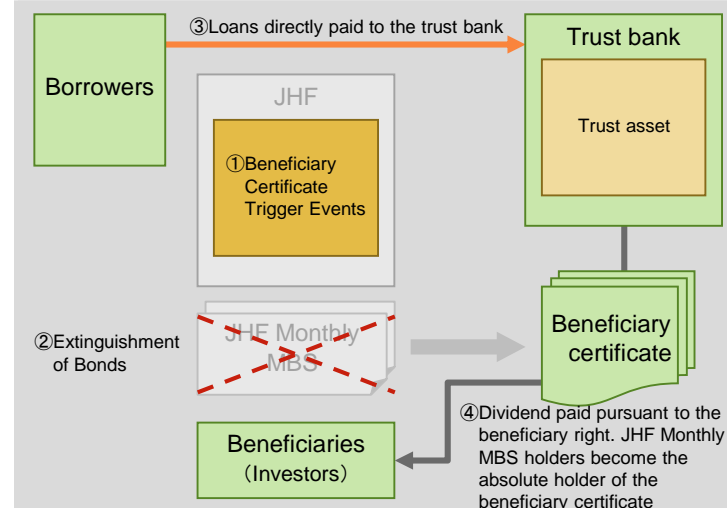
③Loans directly paid to the trust bank

Borrowers

Trust bank

Trust asset

JHF

①Beneficiary Certificate Trigger Events

②Extinguishment of Bonds

JHF Monthly MBS

Beneficiary certificate

④Dividend paid pursuant to the beneficiary right. JHF Monthly MBS holders become the absolute holder of the beneficiary certificate

Beneficiaries (Investors)